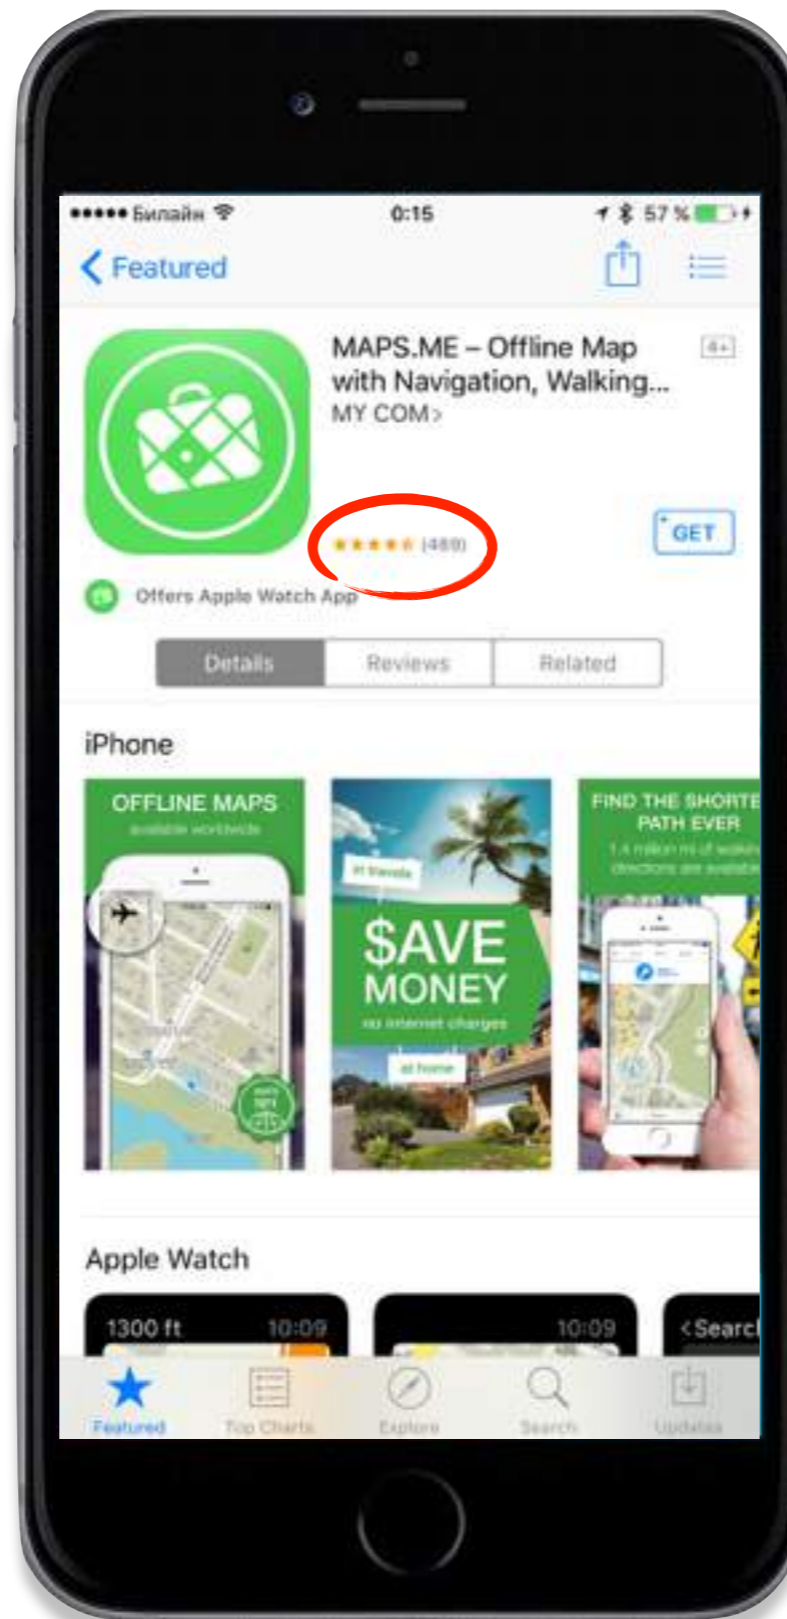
••••• Билайн 0:15 57 %

Featured

MAPS.ME – Offline Map with Navigation, Walking...

MY COM >

4+

★★★★★ (469)

GET

Offers Apple Watch App

Details Reviews Related

iPhone

OFFLINE MAPS
available worldwide

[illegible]

$AVE MONEY
no internet charges

at home

FIND THE SHORTE PATH EVER
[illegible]

Apple Watch

1300 ft 10:09

10:09

< Searc

Featured Top Charts Explore Search Updates